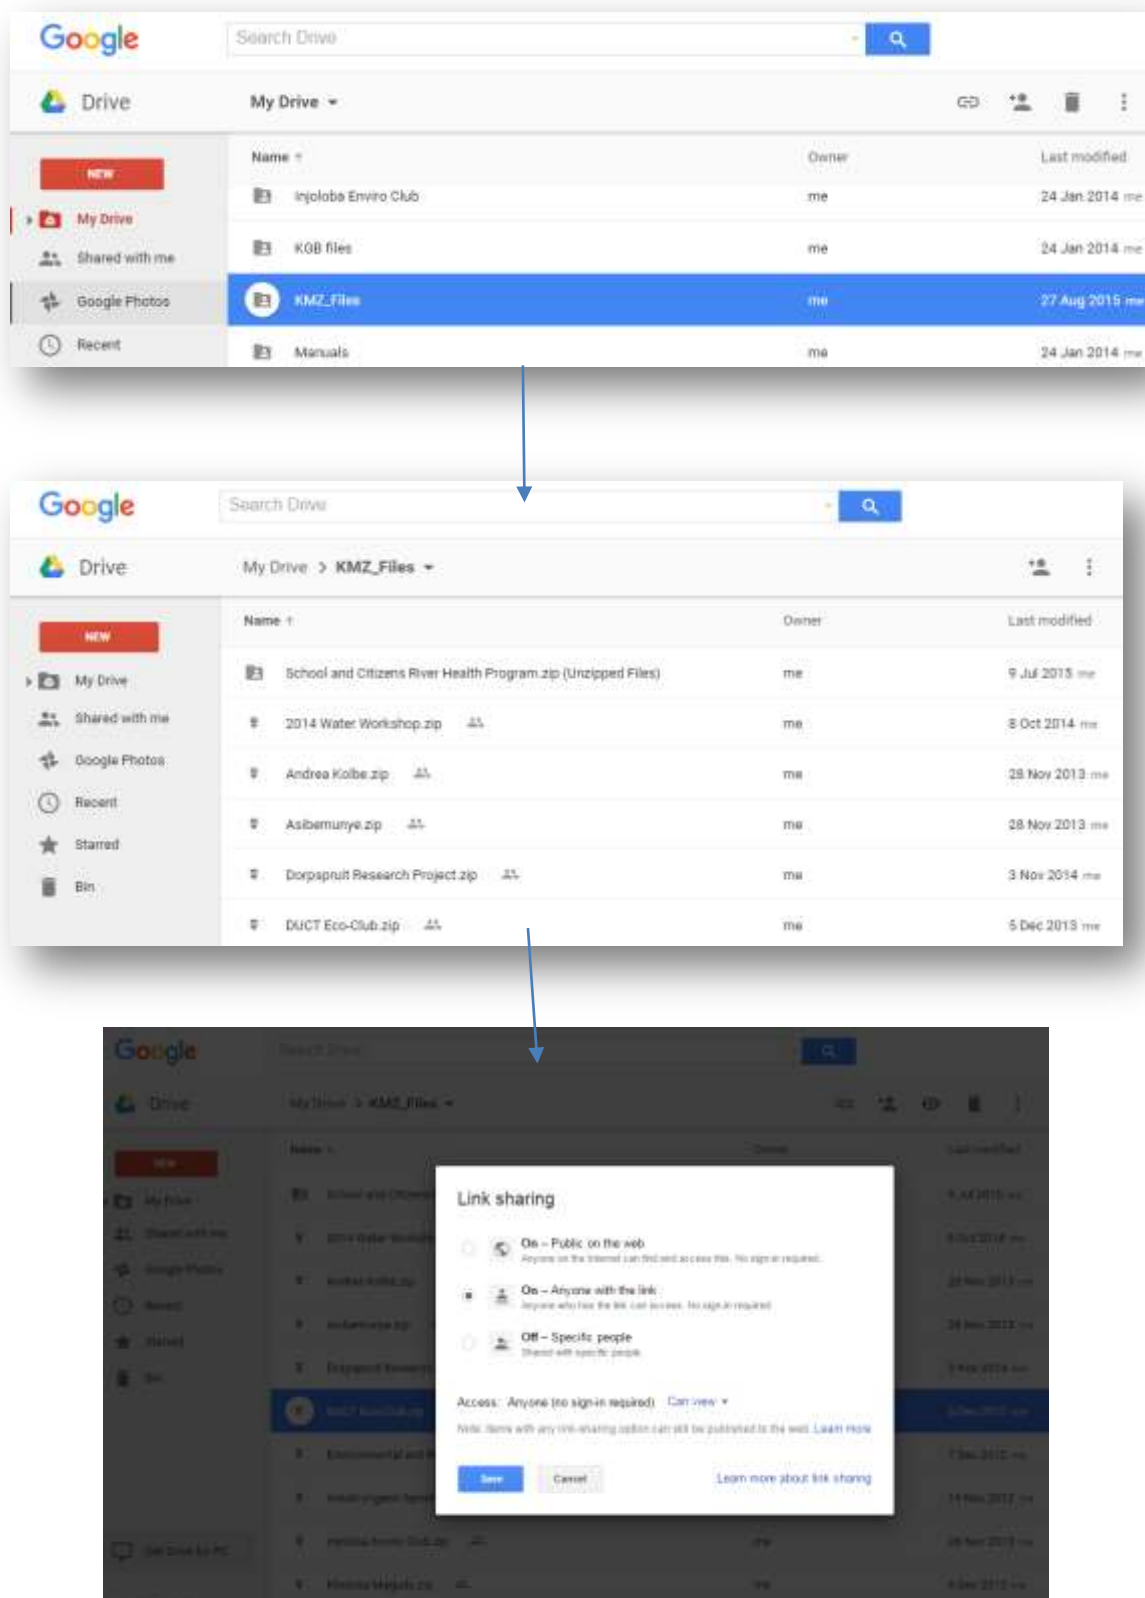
Google
Search Drive

Drive
My Drive

NEW
My Drive
Shared with me
Google Photos
Recent

| Name | Owner | Last modified |
|---|---|---|
| Injoloba Enviro Club | me | 24 Jan 2014 me |
| KGB files | me | 24 Jan 2014 me |
| KMZ_Files | me | 27 Aug 2015 me |
| Manuals | me | 24 Jan 2014 me |

Google
Search Drive

Drive
My Drive > KMZ_Files

NEW
My Drive
Shared with me
Google Photos
Recent
Starred
Bin

| Name | Owner | Last modified |
|---|---|---|
| School and Citizens River Health Program.zip (Unzipped Files) | me | 9 Jul 2015 me |
| 2014 Water Workshop.zip | me | 8 Oct 2014 me |
| Andrea Kolbe.zip | me | 28 Nov 2013 me |
| Asibemunye.zip | me | 28 Nov 2013 me |
| Dorpspruit Research Project.zip | me | 3 Nov 2014 me |
| DUCT Eco-Club.zip | me | 5 Dec 2013 me |

Google
Drive
My Drive > KMZ_Files
NEW

Link sharing

On – Public on the web
Anyone on the Internet can find and access this. No sign-in required.

On – Anyone with the link
Anyone who has the link can access. No sign-in required.

Off – Specific people
Shared with specific people

Access: Anyone (no sign-in required) Can view

Note: Items with any link-sharing option can still be published to the web. Learn more

Save Cancel Learn more about link sharing